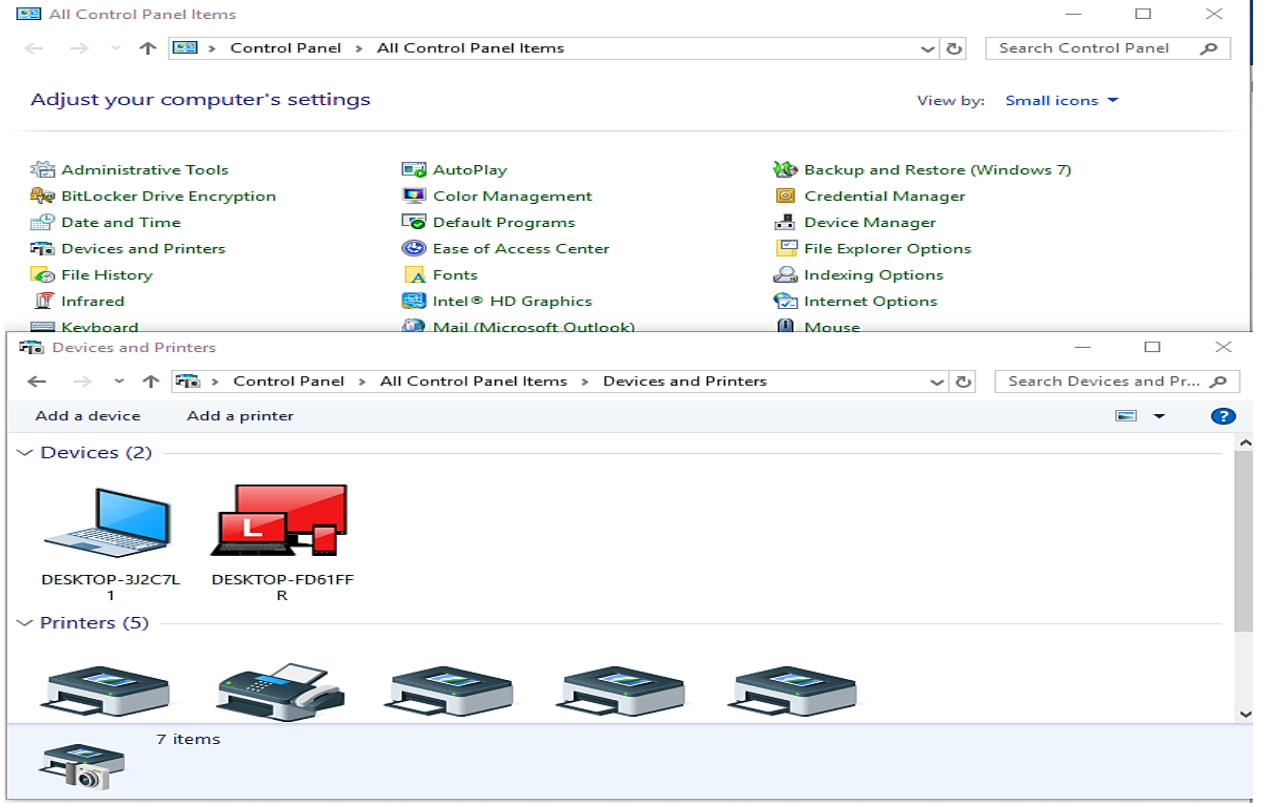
All Control Panel Items

Control Panel > All Control Panel Items

Search Control Panel

Adjust your computer's settings

View by: Small icons

Administrative Tools
BitLocker Drive Encryption
Date and Time
Devices and Printers
File History
Infrared
Keyboard

AutoPlay
Color Management
Default Programs
Ease of Access Center
Fonts
Intel® HD Graphics
Mail (Microsoft Outlook)

Backup and Restore (Windows 7)
Credential Manager
Device Manager
File Explorer Options
Indexing Options
Internet Options
Mouse

Devices and Printers

Control Panel > All Control Panel Items > Devices and Printers

Search Devices and Pr...

Add a device
Add a printer

Devices (2)

DESKTOP-3J2C7L1
DESKTOP-FD61FFR

Printers (5)

7 items